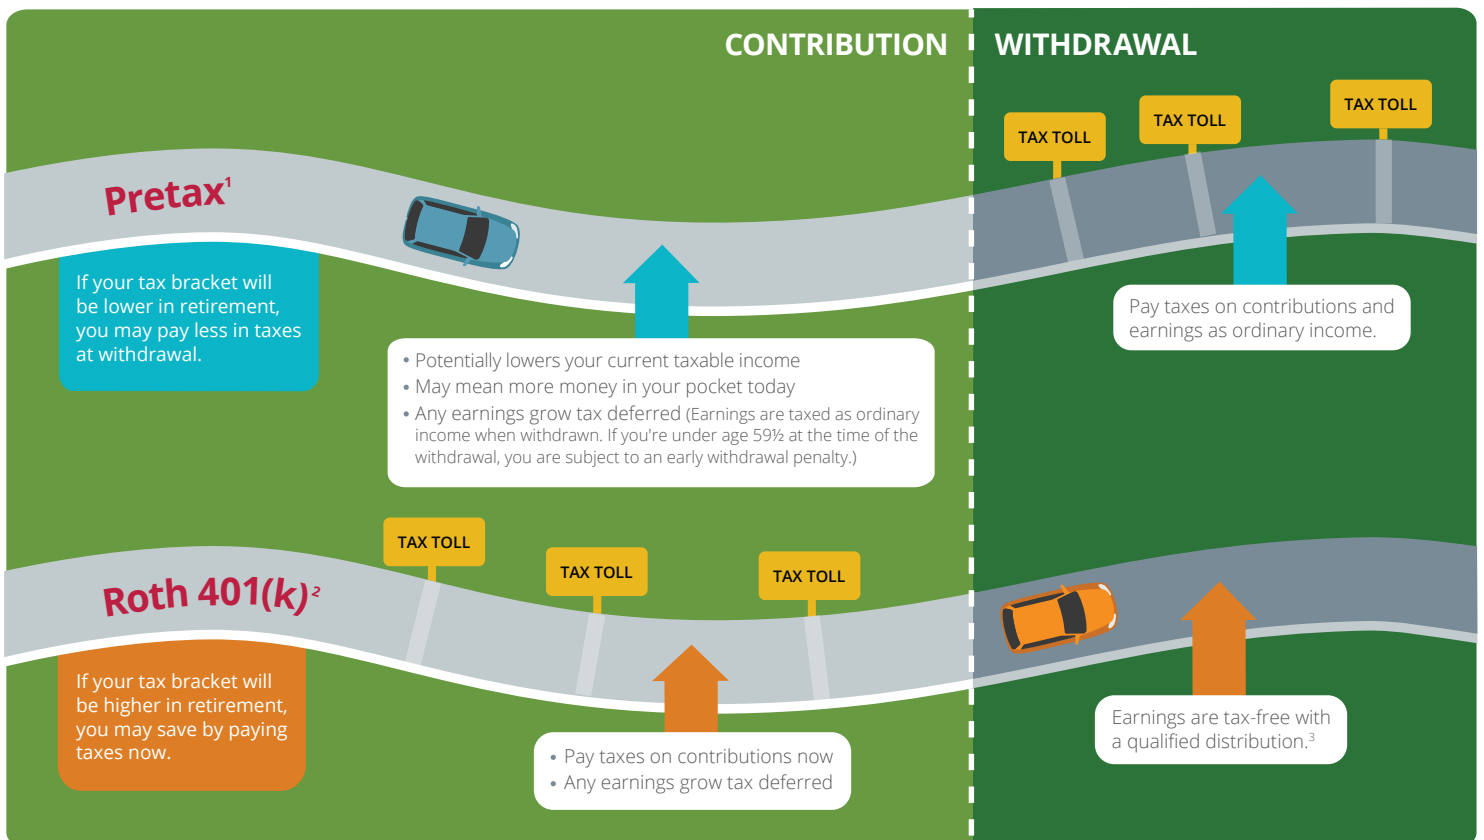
CONTRIBUTION

WITHDRAWAL

TAX TOLL

TAX TOLL

TAX TOLL

Pretax$^{1}$

If your tax bracket will be lower in retirement, you may pay less in taxes at withdrawal.

Pay taxes on contributions and earnings as ordinary income.

• Potentially lowers your current taxable income
• May mean more money in your pocket today
• Any earnings grow tax deferred (Earnings are taxed as ordinary income when withdrawn. If you're under age 59½ at the time of the withdrawal, you are subject to an early withdrawal penalty.)

TAX TOLL

TAX TOLL

TAX TOLL

Roth 401(k)$^{2}$

If your tax bracket will be higher in retirement, you may save by paying taxes now.

Earnings are tax-free with a qualified distribution.$^{3}$

• Pay taxes on contributions now
• Any earnings grow tax deferred